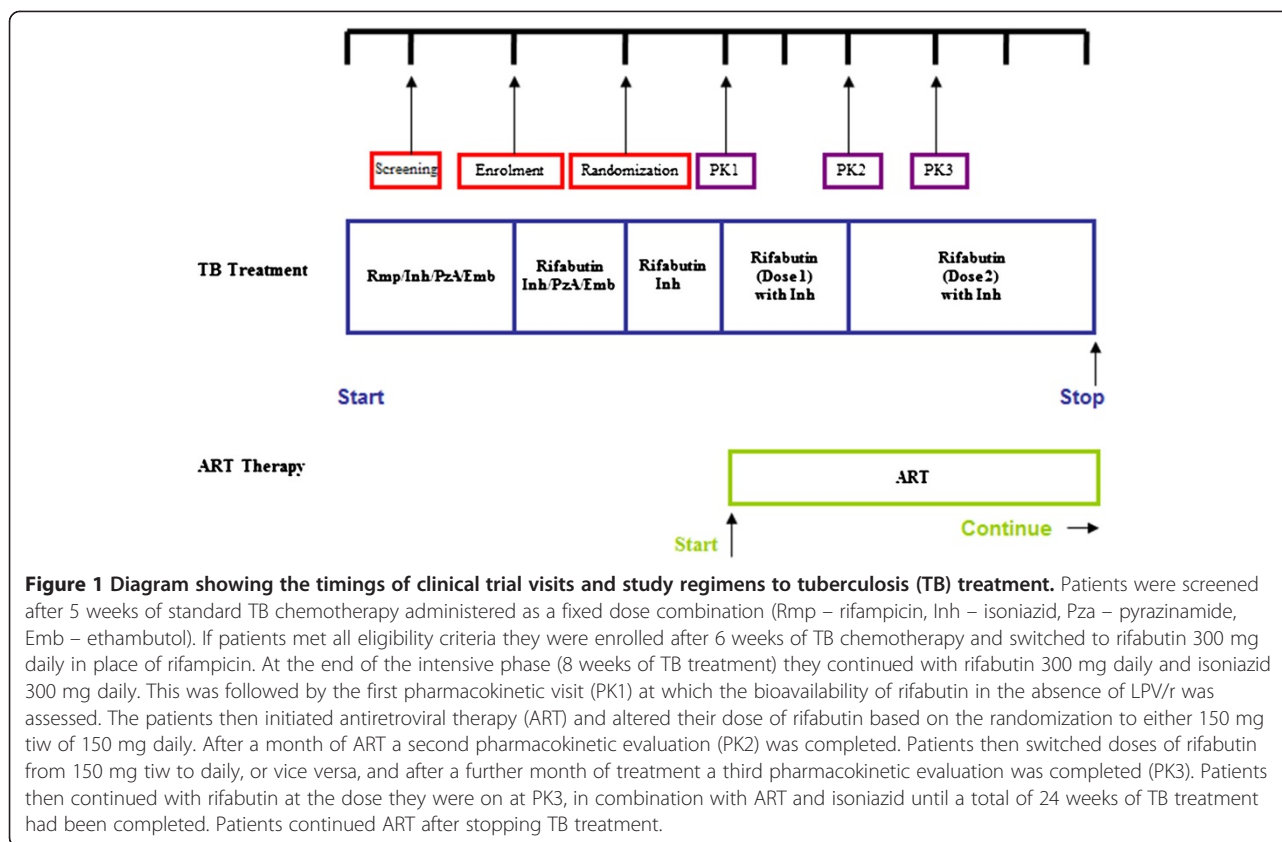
Screening

Enrolment

Randomization

PK1

PK2

PK3

TB Treatment

Rmp/Inh/PzA/Emb

Rifabutin Inh/PzA/Emb

Rifabutin Inh

Rifabutin (Dose 1) with Inh

Rifabutin (Dose2) with Inh

Start

Stop

ART Therapy

ART

Start

Continue →

**Figure 1 Diagram showing the timings of clinical trial visits and study regimens to tuberculosis (TB) treatment.** Patients were screened after 5 weeks of standard TB chemotherapy administered as a fixed dose combination (Rmp – rifampicin, Inh – isoniazid, Pza – pyrazinamide, Emb – ethambutol). If patients met all eligibility criteria they were enrolled after 6 weeks of TB chemotherapy and switched to rifabutin 300 mg daily in place of rifampicin. At the end of the intensive phase (8 weeks of TB treatment) they continued with rifabutin 300 mg daily and isoniazid 300 mg daily. This was followed by the first pharmacokinetic visit (PK1) at which the bioavailability of rifabutin in the absence of LPV/r was assessed. The patients then initiated antiretroviral therapy (ART) and altered their dose of rifabutin based on the randomization to either 150 mg tiw of 150 mg daily. After a month of ART a second pharmacokinetic evaluation (PK2) was completed. Patients then switched doses of rifabutin from 150 mg tiw to daily, or vice versa, and after a further month of treatment a third pharmacokinetic evaluation was completed (PK3). Patients then continued with rifabutin at the dose they were on at PK3, in combination with ART and isoniazid until a total of 24 weeks of TB treatment had been completed. Patients continued ART after stopping TB treatment.